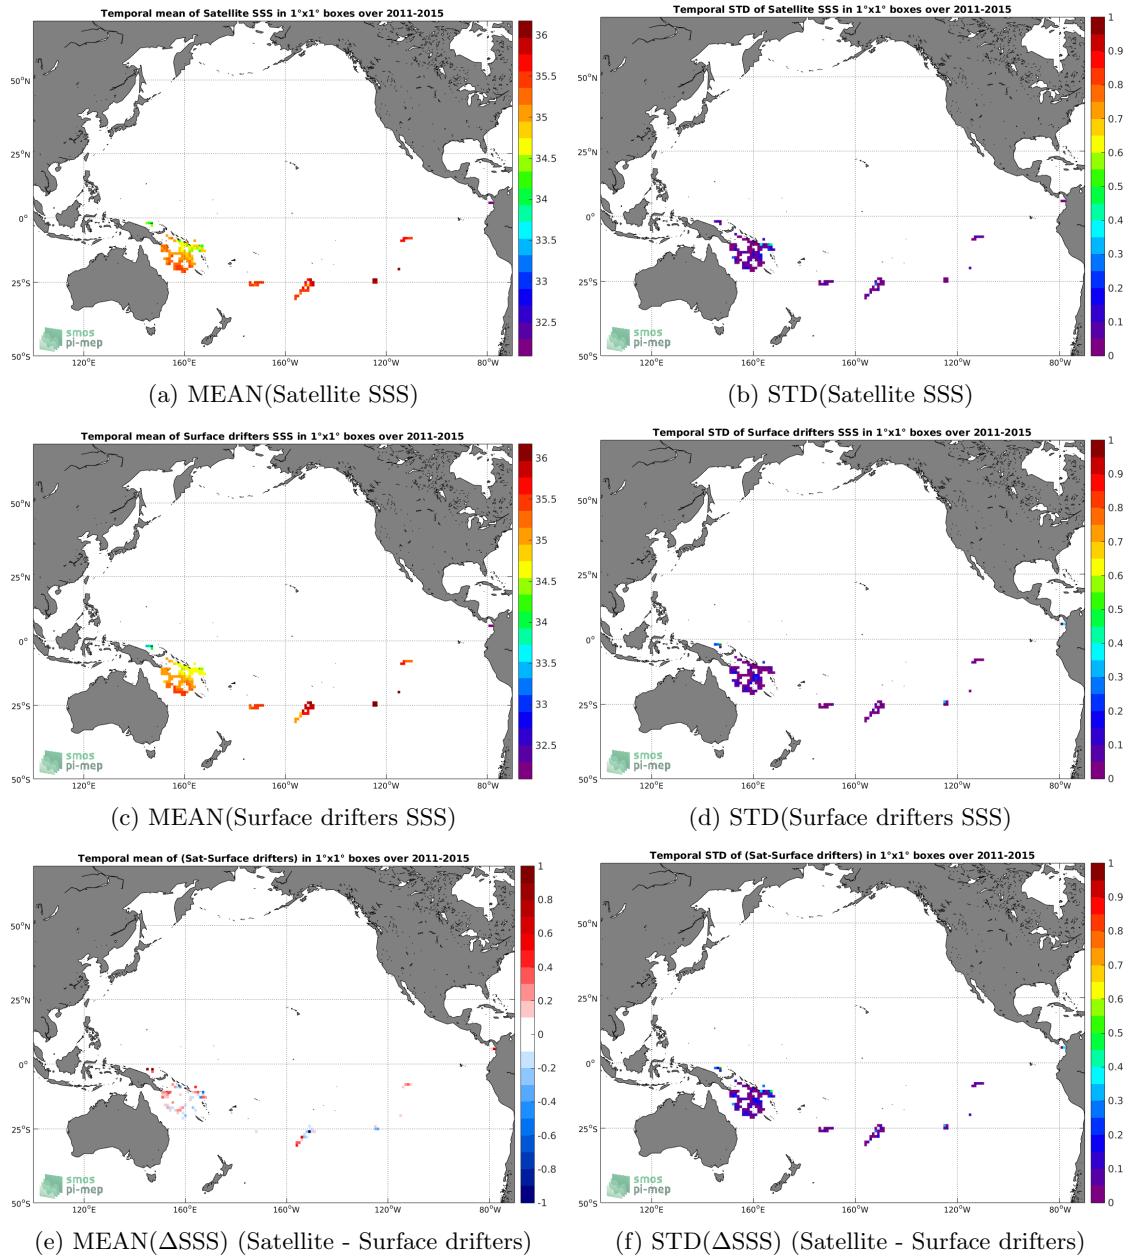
Temporal mean of Satellite SSS in 1°x1° boxes over 2011-2015

50°N
25°N
0°
25°S
50°S
120°E
160°E
160°W
120°W
80°W

36
35.5
35
34.5
34
33.5
33
32.5

smos
pi-mep

(a) MEAN(Satellite SSS)

Temporal STD of Satellite SSS in 1°x1° boxes over 2011-2015

50°N
25°N
0°
25°S
50°S
120°E
160°E
160°W
120°W
80°W

1
0.9
0.8
0.7
0.6
0.5
0.4
0.3
0.2
0.1
0

smos
pi-mep

(b) STD(Satellite SSS)

Temporal mean of Surface drifters SSS in 1°x1° boxes over 2011-2015

50°N
25°N
0°
25°S
50°S
120°E
160°E
160°W
120°W
80°W

36
35.5
35
34.5
34
33.5
33
32.5

smos
pi-mep

(c) MEAN(Surface drifters SSS)

Temporal STD of Surface drifters SSS in 1°x1° boxes over 2011-2015

50°N
25°N
0°
25°S
50°S
120°E
160°E
160°W
120°W
80°W

1
0.9
0.8
0.7
0.6
0.5
0.4
0.3
0.2
0.1
0

smos
pi-mep

(d) STD(Surface drifters SSS)

Temporal mean of (Sat-Surface drifters) in 1°x1° boxes over 2011-2015

50°N
25°N
0°
25°S
50°S
120°E
160°E
160°W
120°W
80°W

1
0.8
0.6
0.4
0.2
0
-0.2
-0.4
-0.6
-0.8
-1

smos
pi-mep

(e) MEAN(ΔSSS) (Satellite - Surface drifters)

Temporal STD of (Sat-Surface drifters) in 1°x1° boxes over 2011-2015

50°N
25°N
0°
25°S
50°S
120°E
160°E
160°W
120°W
80°W

1
0.9
0.8
0.7
0.6
0.5
0.4
0.3
0.2
0.1
0

smos
pi-mep

(f) STD(ΔSSS) (Satellite - Surface drifters)